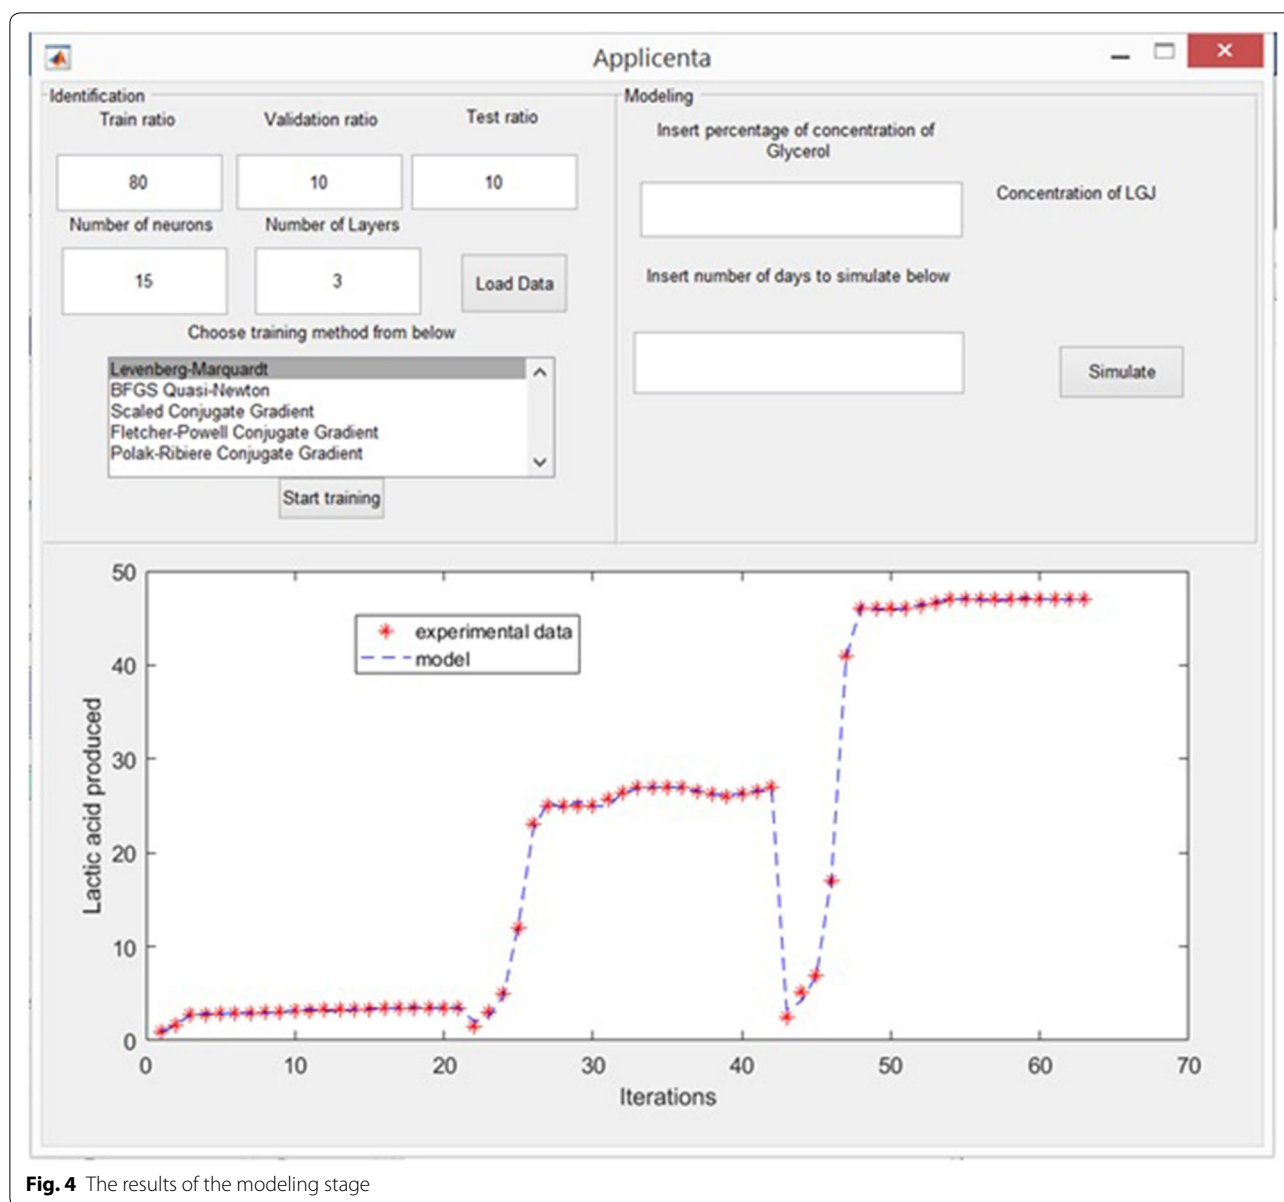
Applicenta

Identification

Train ratio

Validation ratio

Test ratio

80

10

10

Number of neurons

Number of Layers

15

3

Load Data

Choose training method from below

Levenberg-Marquardt
BFGS Quasi-Newton
Scaled Conjugate Gradient
Fletcher-Powell Conjugate Gradient
Polak-Ribiere Conjugate Gradient

Start training

Modeling

Insert percentage of concentration of Glycerol

Concentration of LGJ

Insert number of days to simulate below

Simulate

experimental data
model

Lactic acid produced

Iterations

0
10
20
30
40
50

0
10
20
30
40
50
60
70

**Fig. 4** The results of the modeling stage